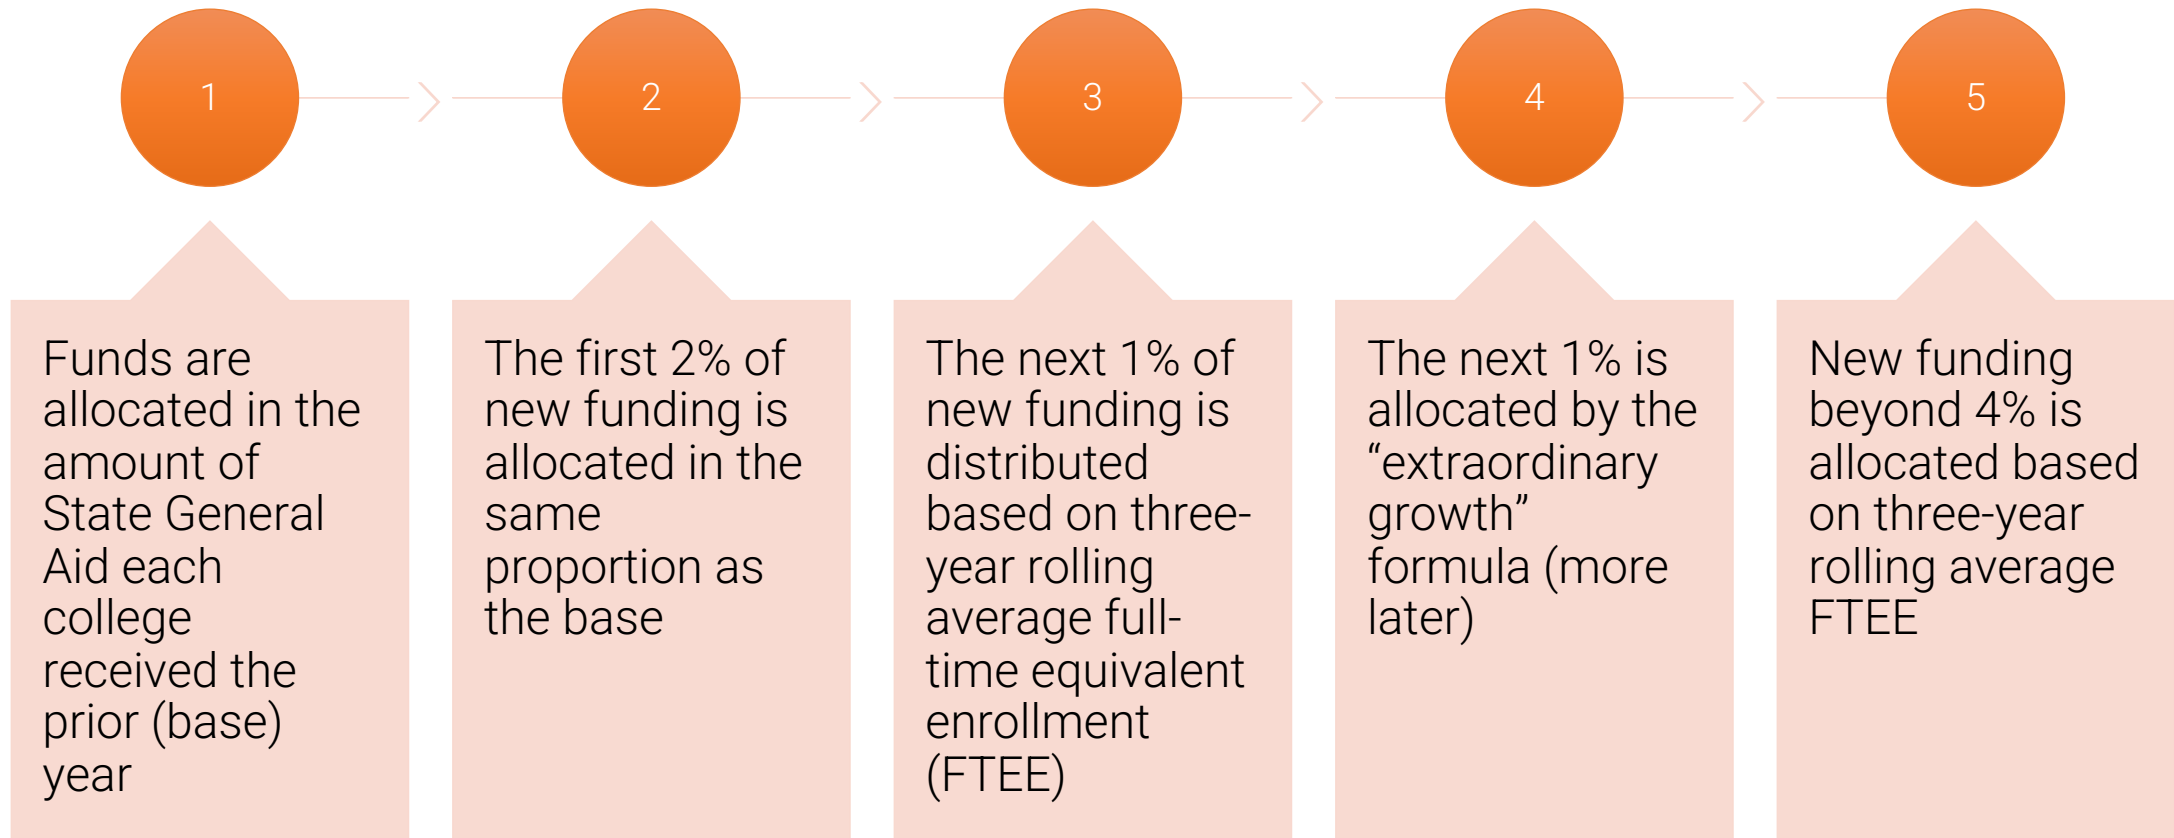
1

2

3

4

5

Funds are allocated in the amount of State General Aid each college received the prior (base) year

The first 2% of new funding is allocated in the same proportion as the base

The next 1% of new funding is distributed based on three-year rolling average full-time equivalent enrollment (FTEE)

The next 1% is allocated by the “extraordinary growth” formula (more later)

New funding beyond 4% is allocated based on three-year rolling average FTEE